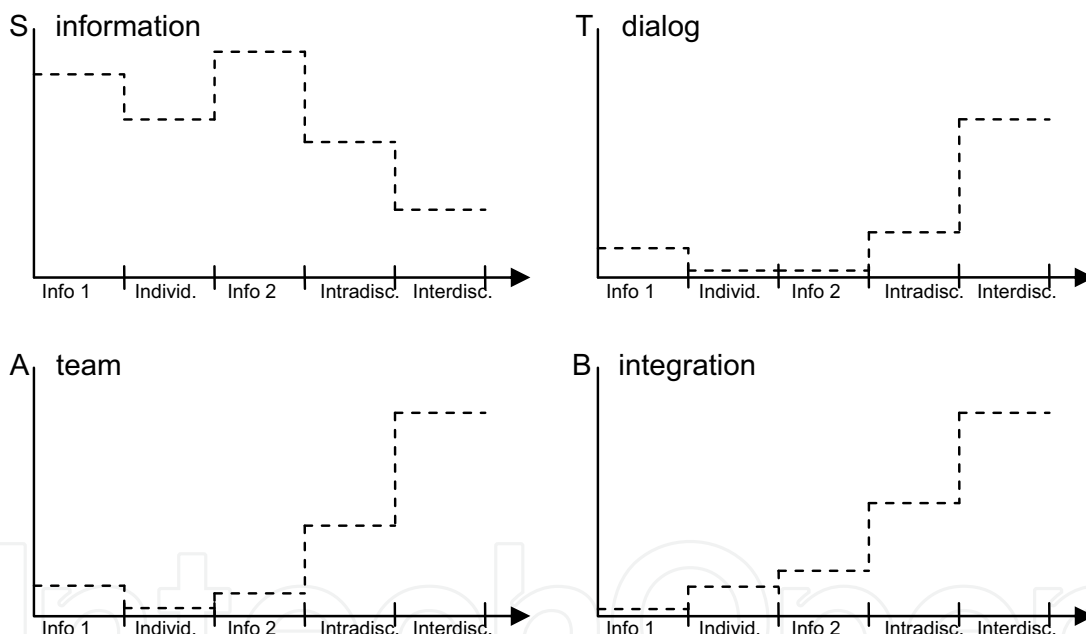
S information

Info 1 Individ. Info 2 Intradisc. Interdisc.

T dialog

Info 1 Individ. Info 2 Intradisc. Interdisc.

A team

Info 1 Individ. Info 2 Intradisc. Interdisc.

B integration

Info 1 Individ. Info 2 Intradisc. Interdisc.